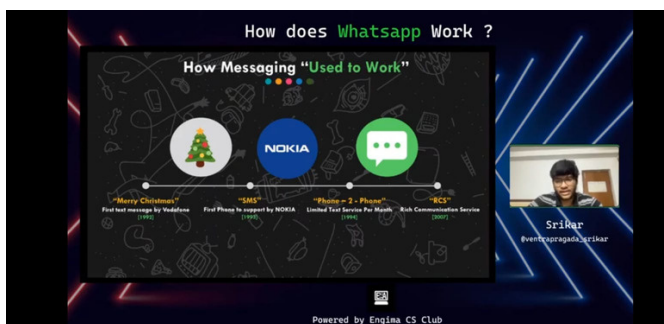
How does Whatsapp Work ?

How Messaging "Used to Work"

NOKIA

"Merry Christmas"
First text message by Vodafone
[1992]

"SMS"
First Phone to support by NOKIA
[1993]

"Phone - 2 - Phone"
Limited Text Service Per Month
[1994]

"RCS"
Rich Communication Service
[2007]

Srikar
@ventrapragada_srikar

Powered by Engima CS Club